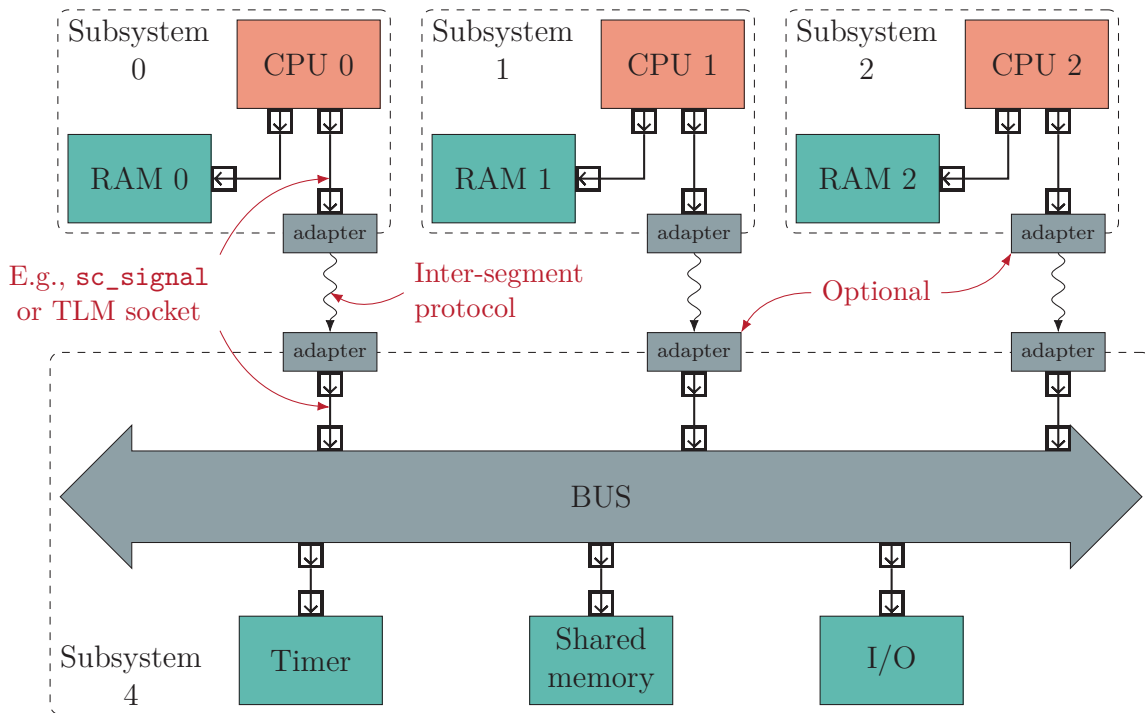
Subsystem 0

CPU 0

RAM 0

Subsystem 1

CPU 1

RAM 1

Subsystem 2

CPU 2

RAM 2

adapter

adapter

adapter

E.g., sc_signal or TLM socket

Inter-segment protocol

Optional

adapter

adapter

adapter

BUS

Subsystem 4

Timer

Shared memory

I/O